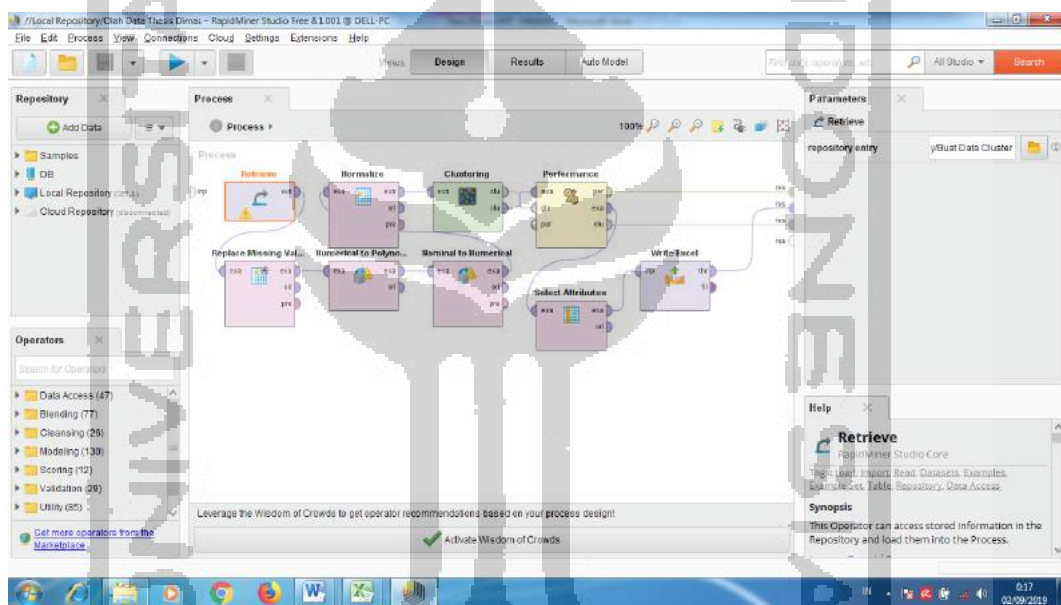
//Local Repository/Olah Data Thesis Dimas - RapidMiner Studio Free 8.1.001 @ DELL-PC

File Edit Process View Connections Cloud Settings Extensions Help

Views: Design Results Auto Model

Find data, operators, etc. All Studio Search

Repository

Add Data

Samples
DB
Local Repository
Cloud Repository (disconnected)

Process

Process ▸

100%

Process

Retrieve
out

Normalize
exa exa ori pre

Clustering
exa clu exa

Performance
exa per cl exa per clu

Replace Missing Val...
exa exa ori pre

Numerical to Polyno...
exa exa ori

Nominal to Numerical
exa exa ori pre

Select Attributes
exa exa ori

Write Excel
inp thr fil

inp

res res res res

Operators

Search for Operators

Data Access (47)
Blending (77)
Cleansing (26)
Modeling (130)
Scoring (12)
Validation (29)
Utility (85)

Get more operators from the Marketplace

Leverage the Wisdom of Crowds to get operator recommendations based on your process design!

Activate Wisdom of Crowds

Parameters

Retrieve

repository entry y/Bust Data Cluster

Help

Retrieve
RapidMiner Studio Core

Tags: Load, Import, Read, Datasets, Examples, Example Set, Table, Repository, Data Access

Synopsis

This Operator can access stored information in the Repository and load them into the Process.

0:17
02/09/2019